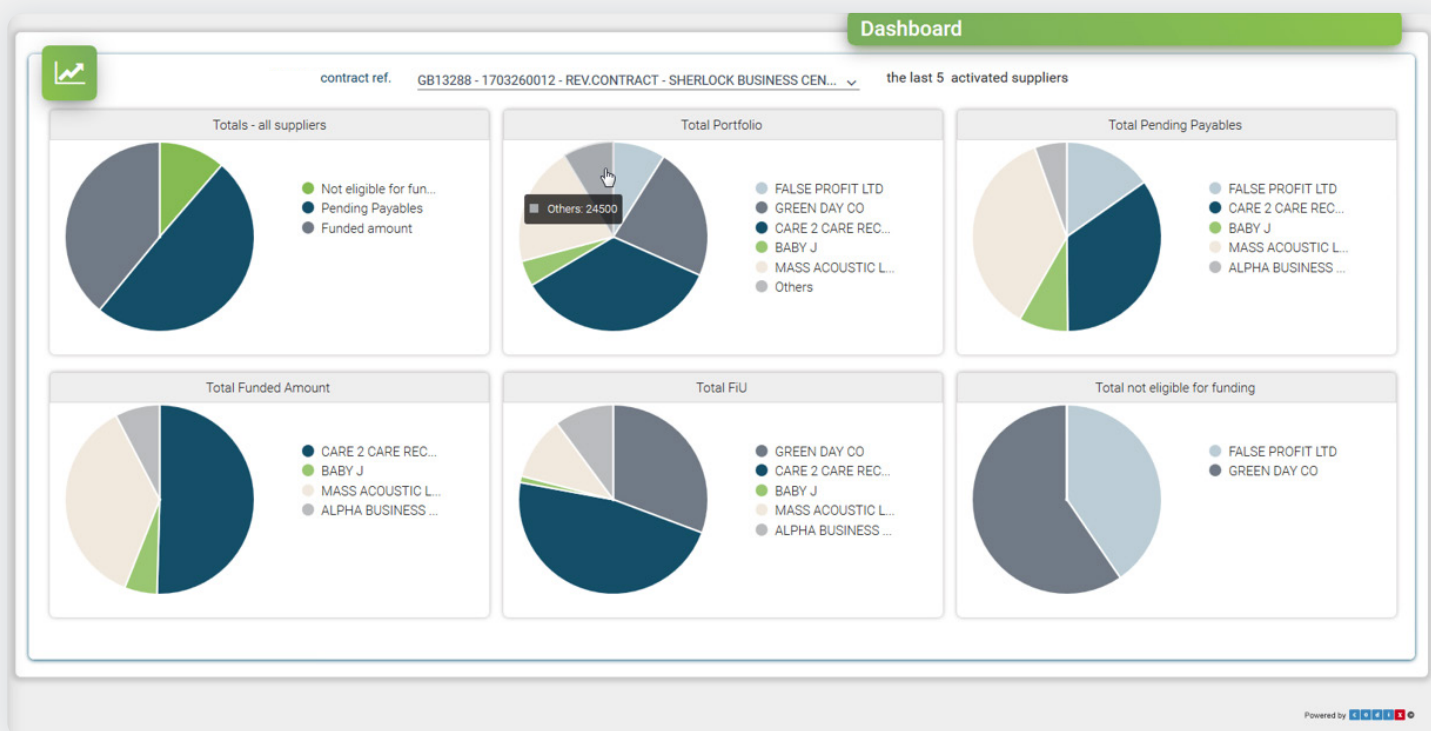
Dashboard

contract ref. GB13288 - 1703260012 - REV.CONTRACT - SHERLOCK BUSINESS CEN... the last 5 activated suppliers

Totals - all suppliers

Not eligible for fun...
Pending Payables
Funded amount

Total Portfolio

Others: 24500

FALSE PROFIT LTD
GREEN DAY CO
CARE 2 CARE REC...
BABY J
MASS ACOUSTIC L...
Others

Total Pending Payables

FALSE PROFIT LTD
CARE 2 CARE REC...
BABY J
MASS ACOUSTIC L...
ALPHA BUSINESS ...

Total Funded Amount

CARE 2 CARE REC...
BABY J
MASS ACOUSTIC L...
ALPHA BUSINESS ...

Total FiU

GREEN DAY CO
CARE 2 CARE REC...
BABY J
MASS ACOUSTIC L...
ALPHA BUSINESS ...

Total not eligible for funding

FALSE PROFIT LTD
GREEN DAY CO

Powered by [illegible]